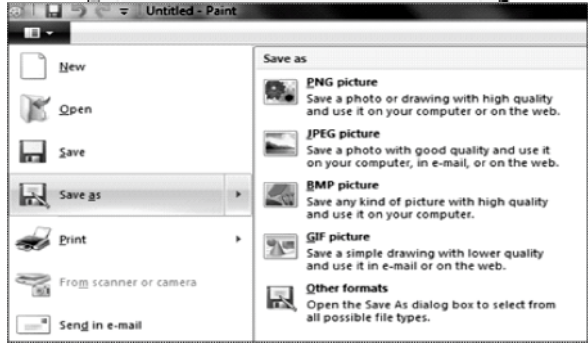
Untitled - Paint

New

Open

Save

Save as

Print

From scanner or camera

Send in e-mail

Save as

PNG picture
Save a photo or drawing with high quality and use it on your computer or on the web.

JPEG picture
Save a photo with good quality and use it on your computer, in e-mail, or on the web.

BMP picture
Save any kind of picture with high quality and use it on your computer.

GIF picture
Save a simple drawing with lower quality and use it in e-mail or on the web.

Other formats
Open the Save As dialog box to select from all possible file types.